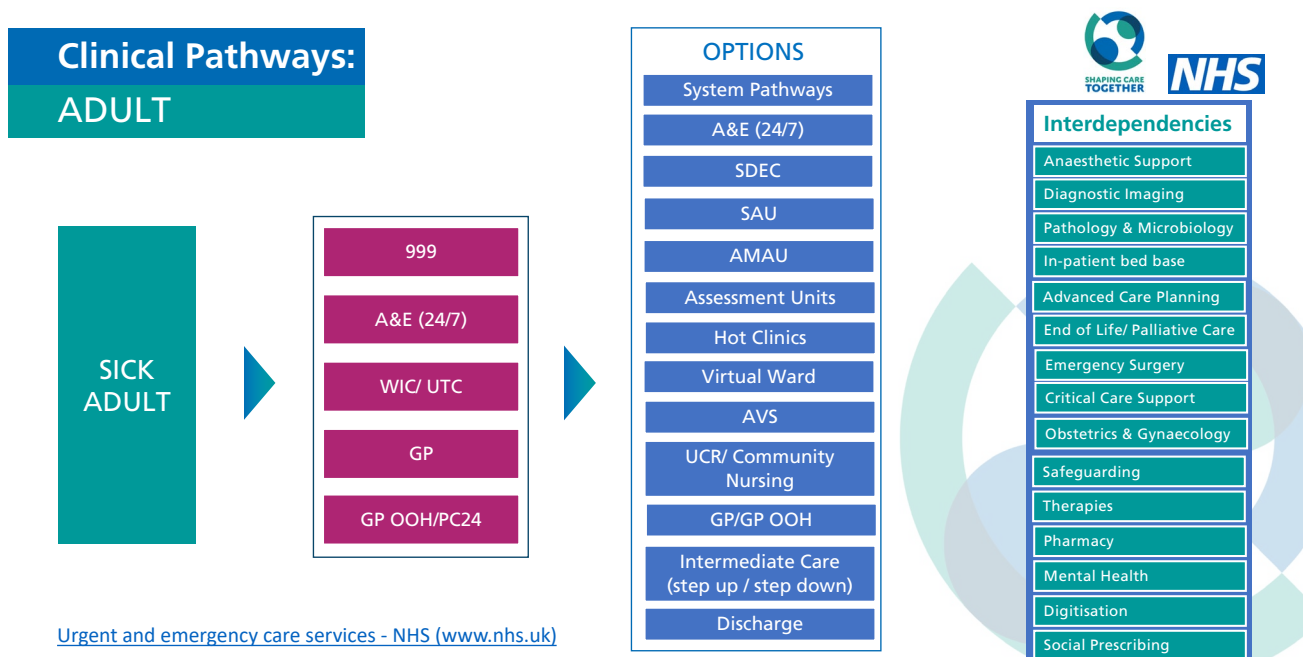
Clinical Pathways:
ADULT

SICK ADULT

999
A&E (24/7)
WIC/ UTC
GP
GP OOH/PC24

OPTIONS
System Pathways
A&E (24/7)
SDEC
SAU
AMAU
Assessment Units
Hot Clinics
Virtual Ward
AVS
UCR/ Community Nursing
GP/GP OOH
Intermediate Care (step up / step down)
Discharge

SHAPING CARE TOGETHER
NHS

Interdependencies
Anaesthetic Support
Diagnostic Imaging
Pathology & Microbiology
In-patient bed base
Advanced Care Planning
End of Life/ Palliative Care
Emergency Surgery
Critical Care Support
Obstetrics & Gynaecology
Safeguarding
Therapies
Pharmacy
Mental Health
Digitisation
Social Prescribing

Urgent and emergency care services - NHS (www.nhs.uk)